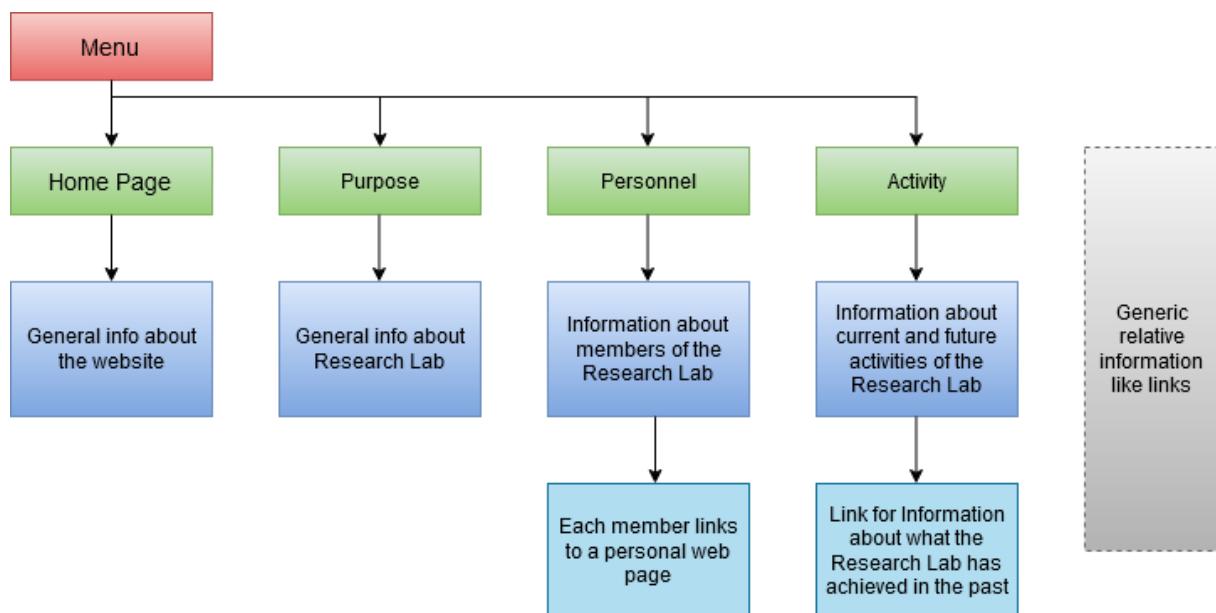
Menu

Home Page

Purpose

Personnel

Activity

General info about the website

General info about Research Lab

Information about members of the Research Lab

Information about current and future activities of the Research Lab

Generic relative information like links

Each member links to a personal web page

Link for Information about what the Research Lab has achieved in the past